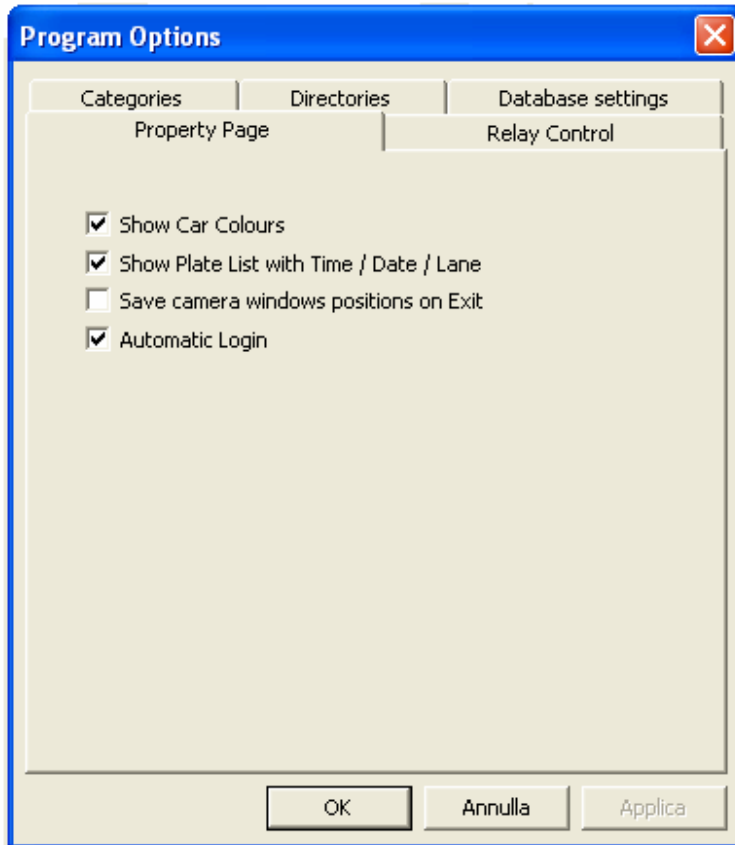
Program Options

Categories | Directories | Database settings
Property Page | Relay Control

☑ Show Car Colours
☑ Show Plate List with Time / Date / Lane
☐ Save camera windows positions on Exit
☑ Automatic Login

OK | Annulla | Applica